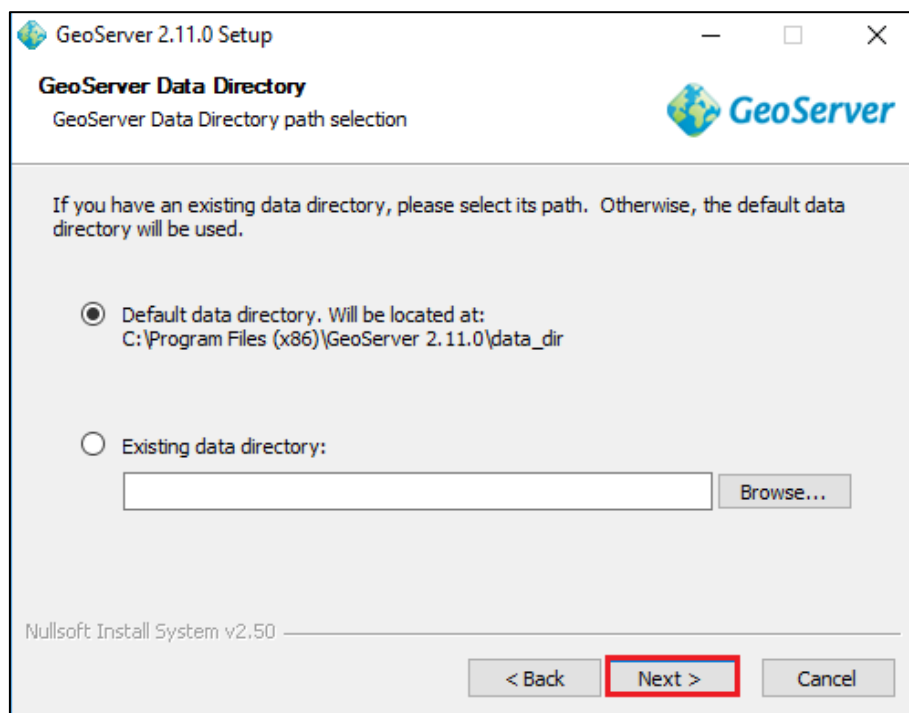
GeoServer 2.11.0 Setup

GeoServer Data Directory
GeoServer Data Directory path selection

GeoServer

If you have an existing data directory, please select its path. Otherwise, the default data directory will be used.

Default data directory. Will be located at:
C:\Program Files (x86)\GeoServer 2.11.0\data_dir

Existing data directory:

Browse...

Nullsoft Install System v2.50

< Back
Next >
Cancel